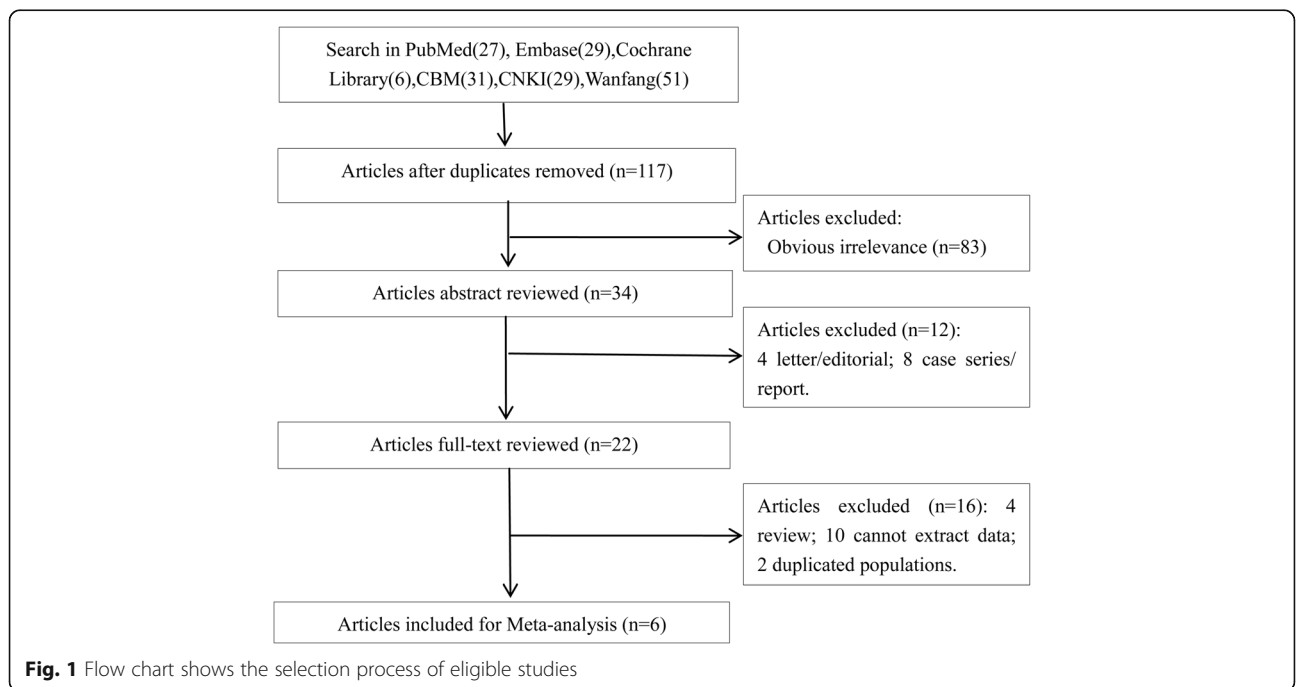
Search in PubMed(27), Embase(29),Cochrane Library(6),CBM(31),CNKI(29),Wanfang(51)

Articles after duplicates removed (n=117)

Articles excluded:
Obvious irrelevance (n=83)

Articles abstract reviewed (n=34)

Articles excluded (n=12):
4 letter/editorial; 8 case series/ report.

Articles full-text reviewed (n=22)

Articles excluded (n=16): 4 review; 10 cannot extract data; 2 duplicated populations.

Articles included for Meta-analysis (n=6)

Fig. 1 Flow chart shows the selection process of eligible studies